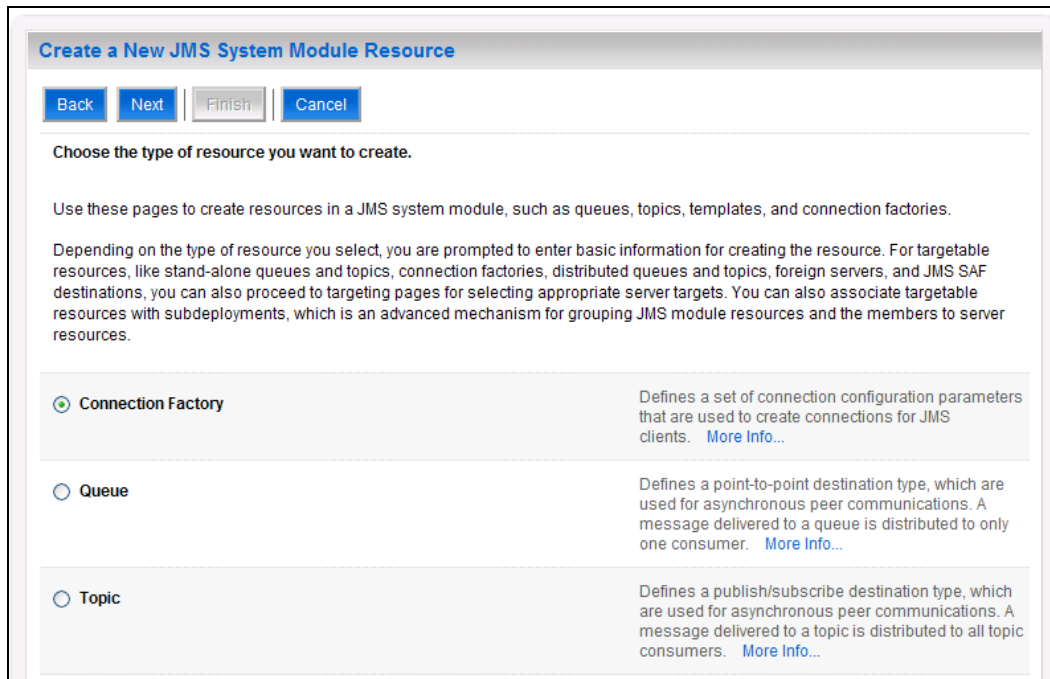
Create a New JMS System Module Resource

Back Next Finish Cancel

Choose the type of resource you want to create.

Use these pages to create resources in a JMS system module, such as queues, topics, templates, and connection factories.

Depending on the type of resource you select, you are prompted to enter basic information for creating the resource. For targetable resources, like stand-alone queues and topics, connection factories, distributed queues and topics, foreign servers, and JMS SAF destinations, you can also proceed to targeting pages for selecting appropriate server targets. You can also associate targetable resources with subdeployments, which is an advanced mechanism for grouping JMS module resources and the members to server resources.

| | |
|---|---|
| Connection Factory | Defines a set of connection configuration parameters that are used to create connections for JMS clients. More Info... |
| Queue | Defines a point-to-point destination type, which are used for asynchronous peer communications. A message delivered to a queue is distributed to only one consumer. More Info... |
| Topic | Defines a publish/subscribe destination type, which are used for asynchronous peer communications. A message delivered to a topic is distributed to all topic consumers. More Info... |